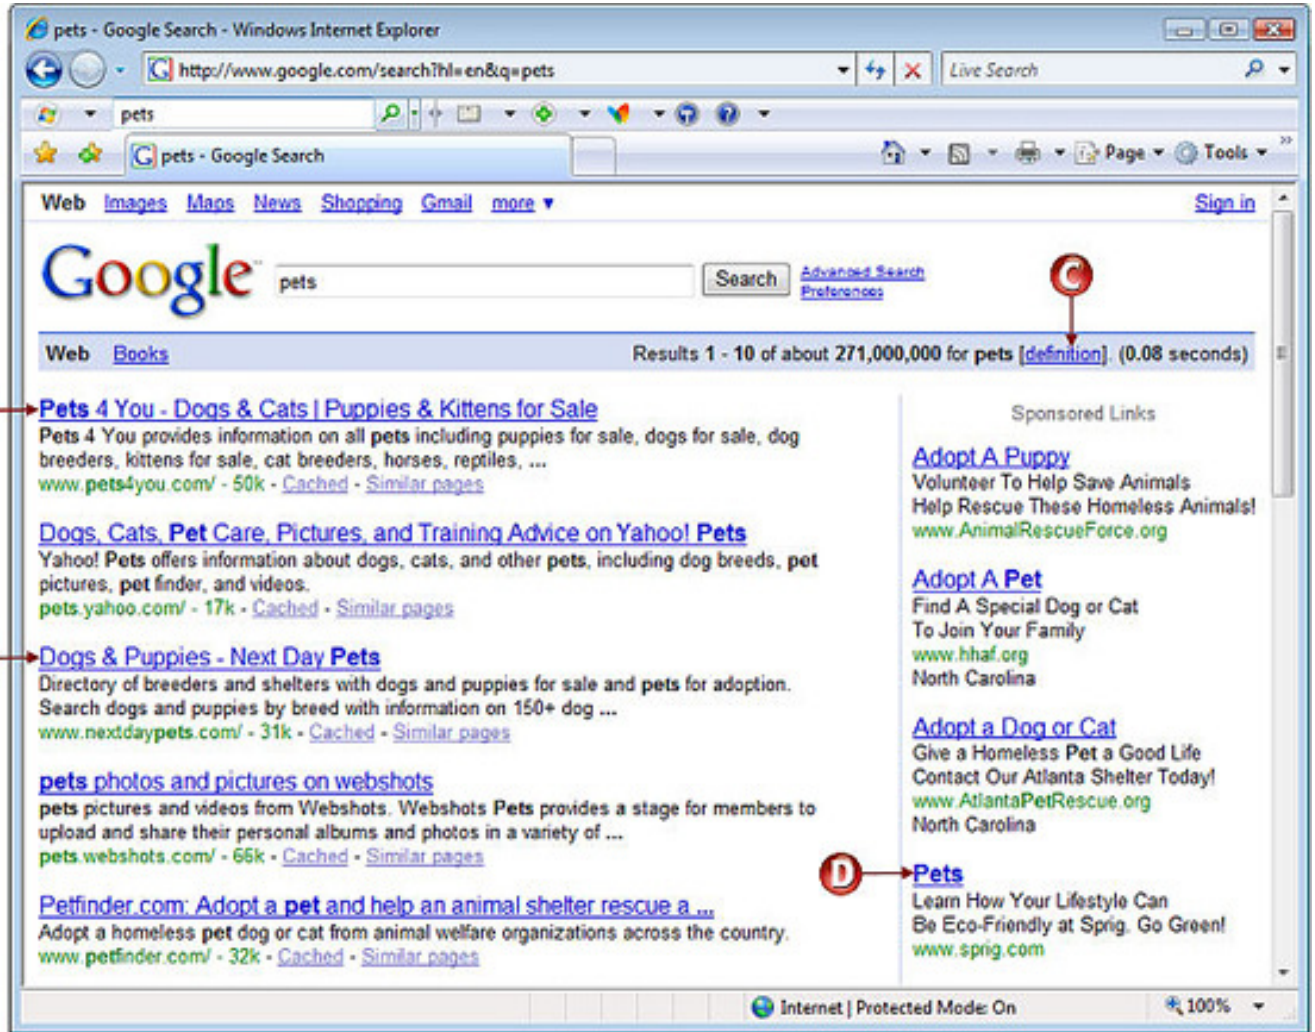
pets - Google Search - Windows Internet Explorer

http://www.google.com/search?hl=en&q=pets

Live Search

pets

pets - Google Search

Page Tools

Web Images Maps News Shopping Gmail more ▾ Sign in

Google pets Search Advanced Search Preferences

C

Web Books Results 1 - 10 of about 271,000,000 for pets [definition]. (0.08 seconds)

Pets 4 You - Dogs & Cats | Puppies & Kittens for Sale
Pets 4 You provides information on all pets including puppies for sale, dogs for sale, dog breeders, kittens for sale, cat breeders, horses, reptiles, ...
www.pets4you.com/ - 50k - Cached - Similar pages

Dogs, Cats, Pet Care, Pictures, and Training Advice on Yahoo! Pets
Yahoo! Pets offers information about dogs, cats, and other pets, including dog breeds, pet pictures, pet finder, and videos.
pets.yahoo.com/ - 17k - Cached - Similar pages

Dogs & Puppies - Next Day Pets
Directory of breeders and shelters with dogs and puppies for sale and pets for adoption. Search dogs and puppies by breed with information on 150+ dog ...
www.nextdaypets.com/ - 31k - Cached - Similar pages

pets photos and pictures on webshots
pets pictures and videos from Webshots. Webshots Pets provides a stage for members to upload and share their personal albums and photos in a variety of ...
pets.webshots.com/ - 66k - Cached - Similar pages

Petfinder.com: Adopt a pet and help an animal shelter rescue a ...
Adopt a homeless pet dog or cat from animal welfare organizations across the country.
www.petfinder.com/ - 32k - Cached - Similar pages

Sponsored Links

Adopt A Puppy
Volunteer To Help Save Animals
Help Rescue These Homeless Animals!
www.AnimalRescueForce.org

Adopt A Pet
Find A Special Dog or Cat
To Join Your Family
www.hhaf.org
North Carolina

Adopt a Dog or Cat
Give a Homeless Pet a Good Life
Contact Our Atlanta Shelter Today!
www.AtlantaPetRescue.org
North Carolina

D

Pets
Learn How Your Lifestyle Can
Be Eco-Friendly at Sprig. Go Green!
www.sprig.com

Internet | Protected Mode: On 100%